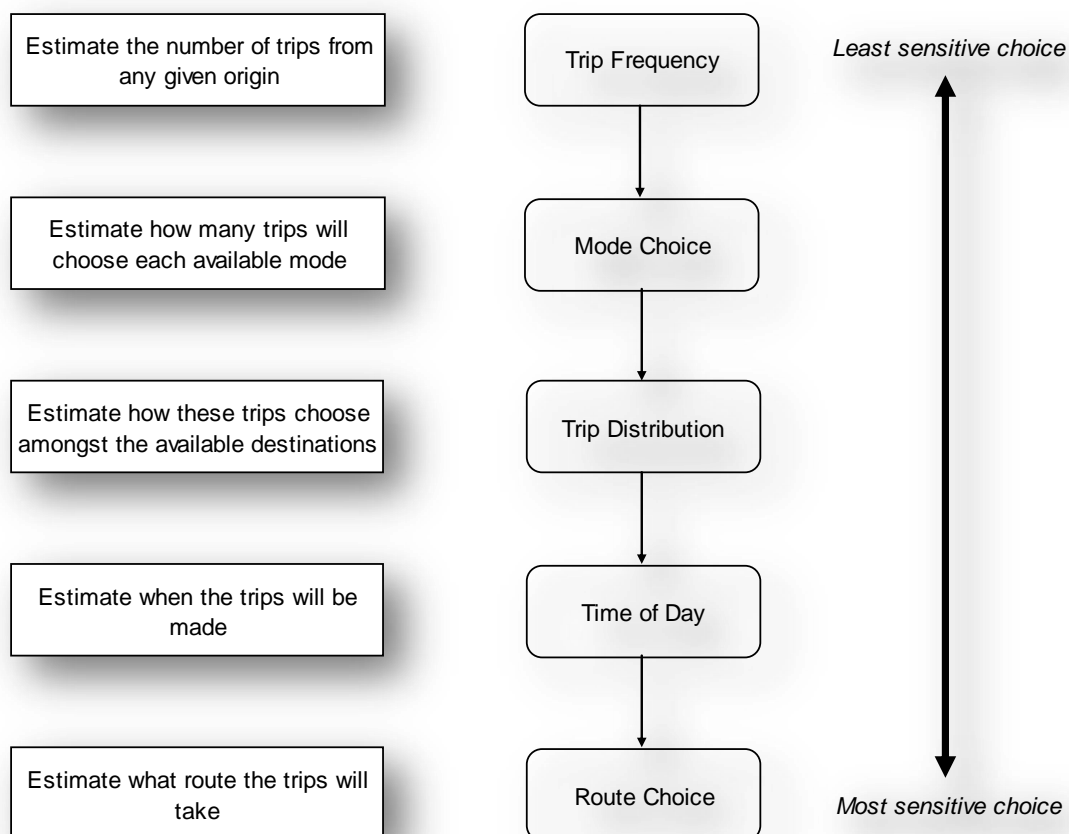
Estimate the number of trips from any given origin

Trip Frequency

Least sensitive choice

Estimate how many trips will choose each available mode

Mode Choice

Estimate how these trips choose amongst the available destinations

Trip Distribution

Estimate when the trips will be made

Time of Day

Estimate what route the trips will take

Route Choice

Most sensitive choice